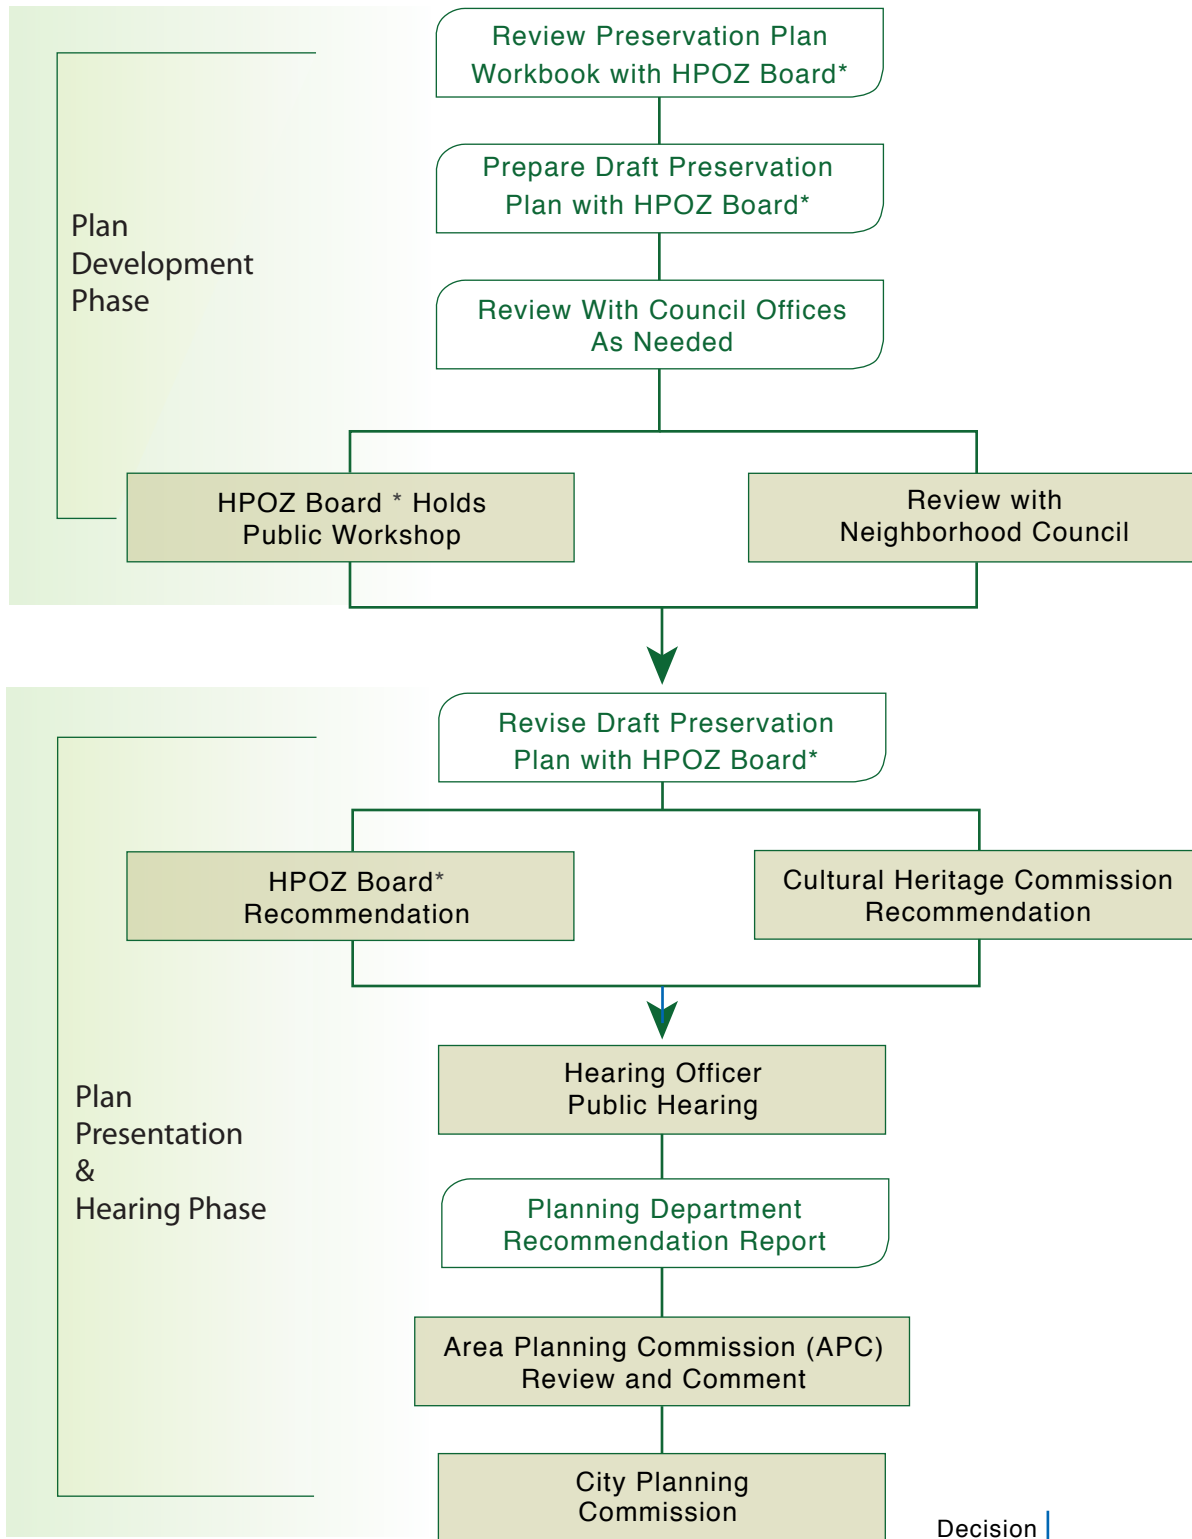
Review Preservation Plan Workbook with HPOZ Board*

Prepare Draft Preservation Plan with HPOZ Board*

Review With Council Offices As Needed

Plan Development Phase

HPOZ Board * Holds Public Workshop

Review with Neighborhood Council

Revise Draft Preservation Plan with HPOZ Board*

HPOZ Board* Recommendation

Cultural Heritage Commission Recommendation

Hearing Officer Public Hearing

Plan Presentation & Hearing Phase

Planning Department Recommendation Report

Area Planning Commission (APC) Review and Comment

City Planning Commission

Decision